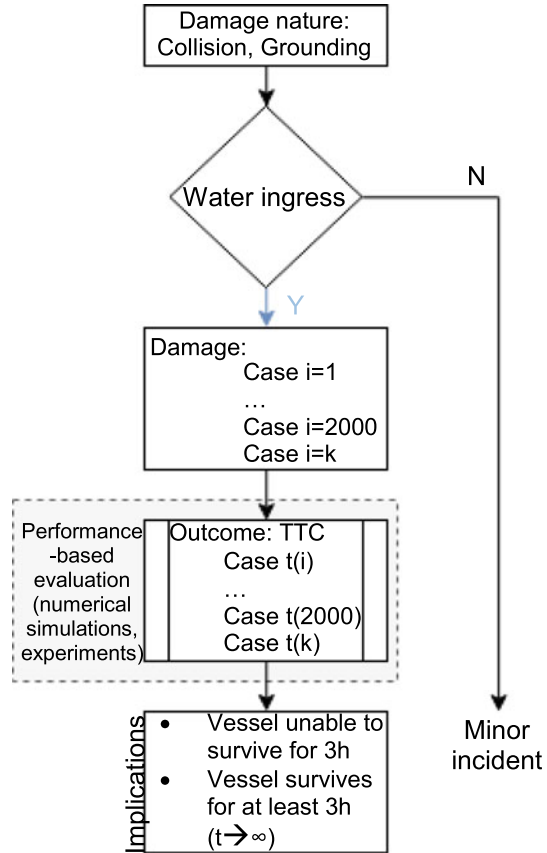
Damage nature: Collision, Grounding

Water ingress

N

Y

Damage:
Case i=1
…
Case i=2000
Case i=k

Performance-based evaluation (numerical simulations, experiments)

Outcome: TTC
Case t(i)
…
Case t(2000)
Case t(k)

Implications

- Vessel unable to survive for 3h
- Vessel survives for at least 3h ($t \rightarrow \infty$)

Minor incident